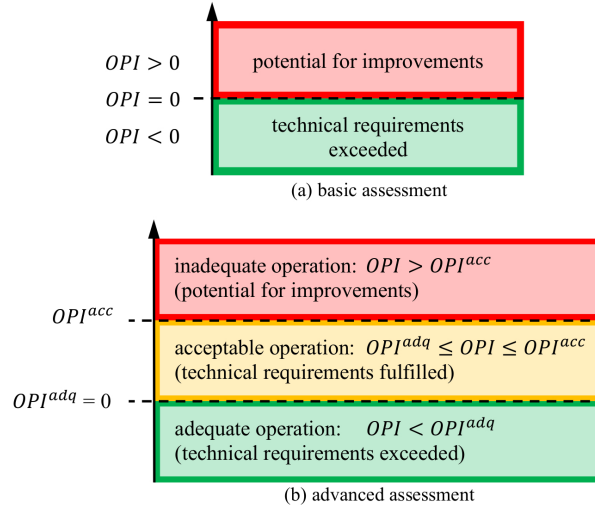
$OPI > 0$

potential for improvements

$OPI = 0$

$OPI < 0$

technical requirements exceeded

(a) basic assessment

inadequate operation: $OPI > OPI^{acc}$
(potential for improvements)

$OPI^{acc}$

acceptable operation: $OPI^{adq} \leq OPI \leq OPI^{acc}$
(technical requirements fulfilled)

$OPI^{adq} = 0$

adequate operation: $OPI < OPI^{adq}$
(technical requirements exceeded)

(b) advanced assessment